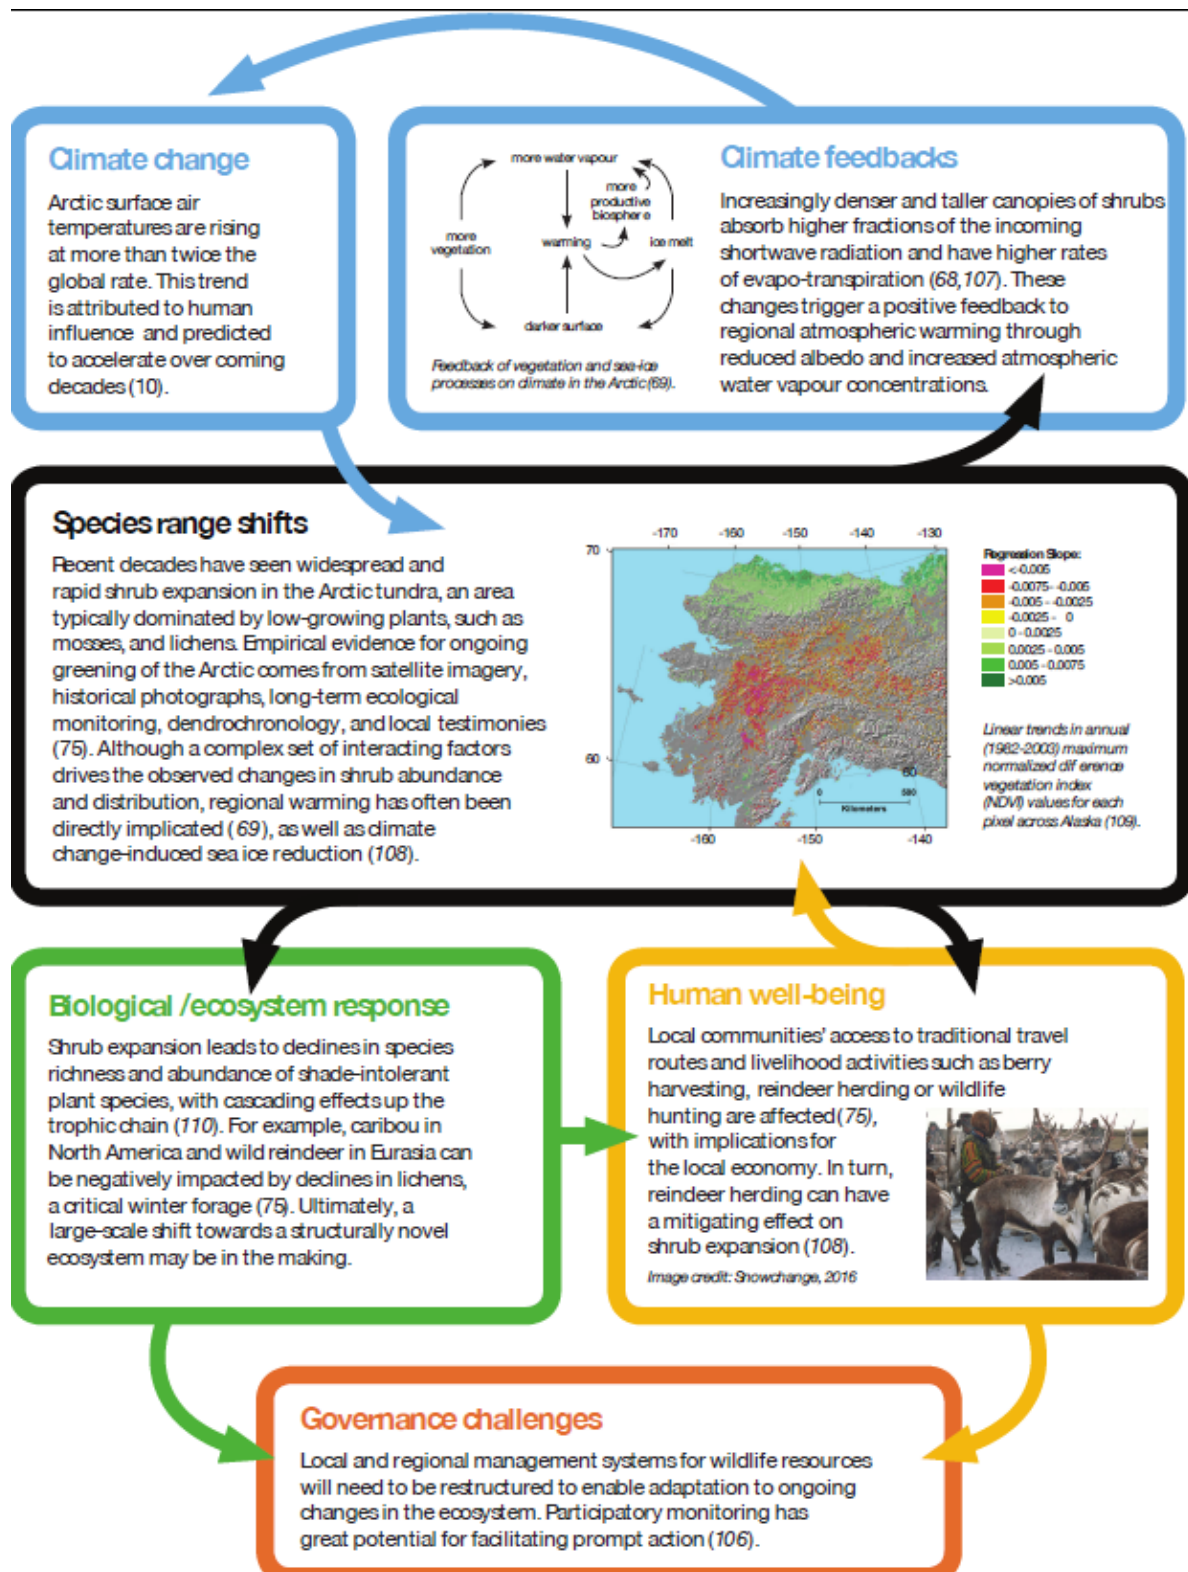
Climate change

Arctic surface air temperatures are rising at more than twice the global rate. This trend is attributed to human influence and predicted to accelerate over coming decades (10).

more water vapour
more productive biosphere
more vegetation
warming
ice melt
darker surface

Feedback of vegetation and sea-ice processes on climate in the Arctic (69).

Climate feedbacks

Increasingly denser and taller canopies of shrubs absorb higher fractions of the incoming shortwave radiation and have higher rates of evapo-transpiration (68,107). These changes trigger a positive feedback to regional atmospheric warming through reduced albedo and increased atmospheric water vapour concentrations.

Species range shifts

Recent decades have seen widespread and rapid shrub expansion in the Arctic tundra, an area typically dominated by low-growing plants, such as mosses, and lichens. Empirical evidence for ongoing greening of the Arctic comes from satellite imagery, historical photographs, long-term ecological monitoring, dendrochronology, and local testimonies (75). Although a complex set of interacting factors drives the observed changes in shrub abundance and distribution, regional warming has often been directly implicated (69), as well as climate change-induced sea ice reduction (108).

-170 -160 -150 -140 -130
70
60
60
-160 -150 -140
0 500
Kilometers

Regression Slope:
<-0.005
-0.0075 - -0.005
-0.005 - -0.0025
-0.0025 - 0
0 - 0.0025
0.0025 - 0.005
0.005 - 0.0075
>0.005

Linear trends in annual (1982-2003) maximum normalized difference vegetation index (NDVI) values for each pixel across Alaska (109).

Biological /ecosystem response

Shrub expansion leads to declines in species richness and abundance of shade-intolerant plant species, with cascading effects up the trophic chain (110). For example, caribou in North America and wild reindeer in Eurasia can be negatively impacted by declines in lichens, a critical winter forage (75). Ultimately, a large-scale shift towards a structurally novel ecosystem may be in the making.

Human well-being

Local communities' access to traditional travel routes and livelihood activities such as berry harvesting, reindeer herding or wildlife hunting are affected (75), with implications for the local economy. In turn, reindeer herding can have a mitigating effect on shrub expansion (108).

Image credit: Snowchange, 2016

Governance challenges

Local and regional management systems for wildlife resources will need to be restructured to enable adaptation to ongoing changes in the ecosystem. Participatory monitoring has great potential for facilitating prompt action (106).